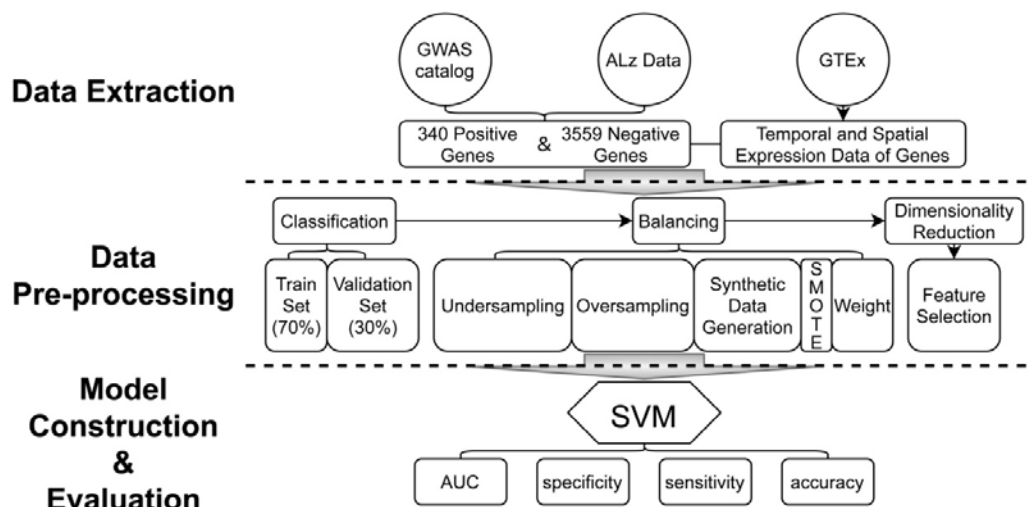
Data Extraction

GWAS catalog

ALz Data

GTEx

340 Positive Genes & 3559 Negative Genes

Temporal and Spatial Expression Data of Genes

Data Pre-processing

Classification

Balancing

Dimensionality Reduction

Train Set (70%)

Validation Set (30%)

Undersampling

Oversampling

Synthetic Data Generation

SMOTE

Weight

Feature Selection

Model Construction & Evaluation

SVM

AUC

specificity

sensitivity

accuracy